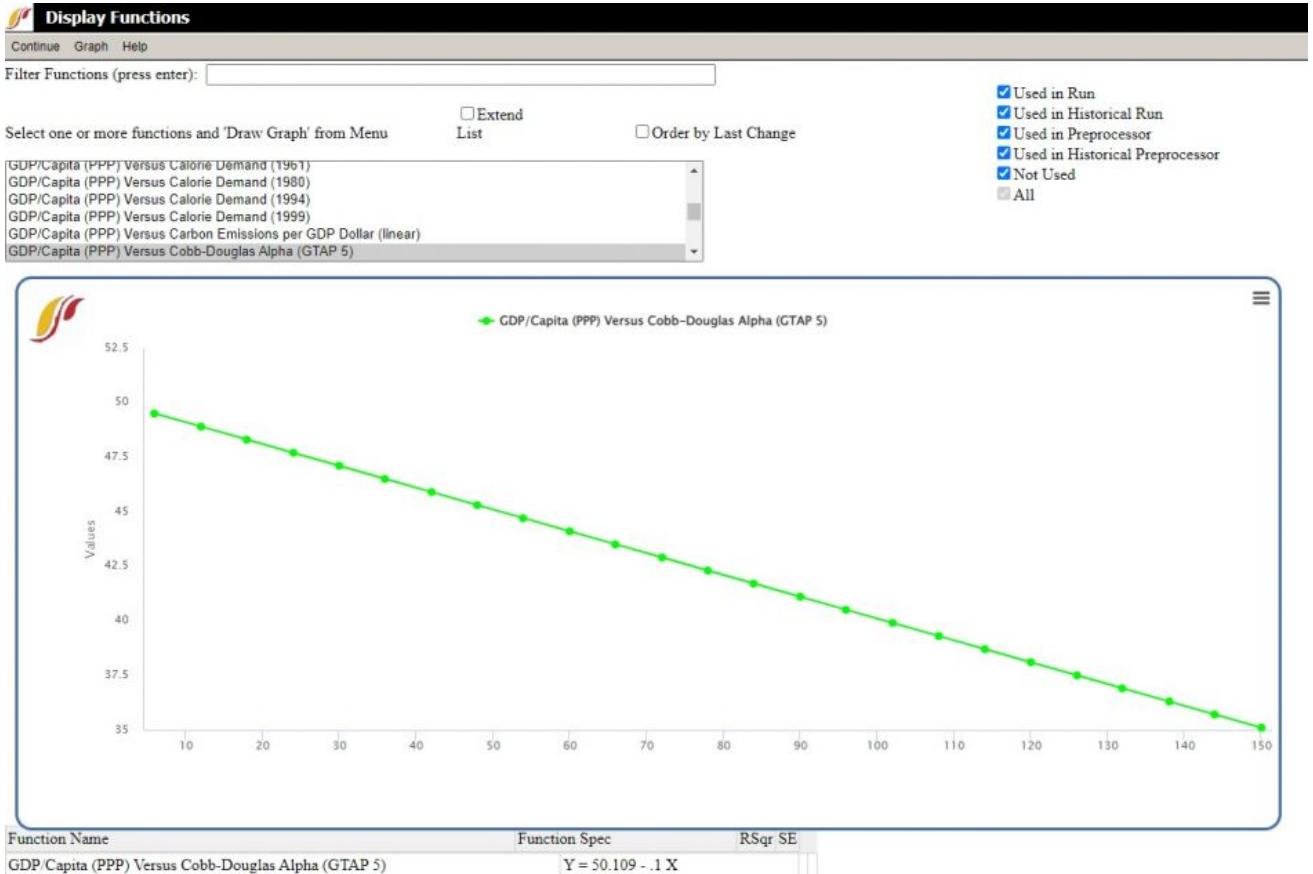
Display Functions

Continue Graph Help

Filter Functions (press enter):

Select one or more functions and 'Draw Graph' from Menu

Extend List

Order by Last Change

Used in Run
Used in Historical Run
Used in Preprocessor
Used in Historical Preprocessor
Not Used
All

GDP/Capita (PPP) Versus Calorie Demand (1961)
GDP/Capita (PPP) Versus Calorie Demand (1980)
GDP/Capita (PPP) Versus Calorie Demand (1994)
GDP/Capita (PPP) Versus Calorie Demand (1999)
GDP/Capita (PPP) Versus Carbon Emissions per GDP Dollar (linear)
GDP/Capita (PPP) Versus Cobb-Douglas Alpha (GTAP 5)

GDP/Capita (PPP) Versus Cobb-Douglas Alpha (GTAP 5)

52.5
50
47.5
45
42.5
40
37.5
35

Values

10 20 30 40 50 60 70 80 90 100 110 120 130 140 150

| Function Name | Function Spec | RSqr | SE |
|---|---|---|---|
| GDP/Capita (PPP) Versus Cobb-Douglas Alpha (GTAP 5) | Y = 50.109 - .1 X | | |